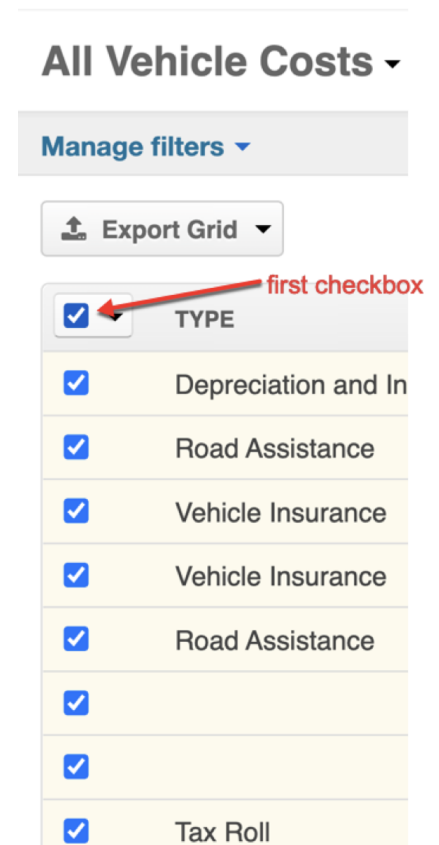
All Vehicle Costs

Manage filters

Export Grid

first checkbox

| | TYPE |
|---|---|
| | Depreciation and In |
| | Road Assistance |
| | Vehicle Insurance |
| | Vehicle Insurance |
| | Road Assistance |
| | |
| | |
| | Tax Roll |